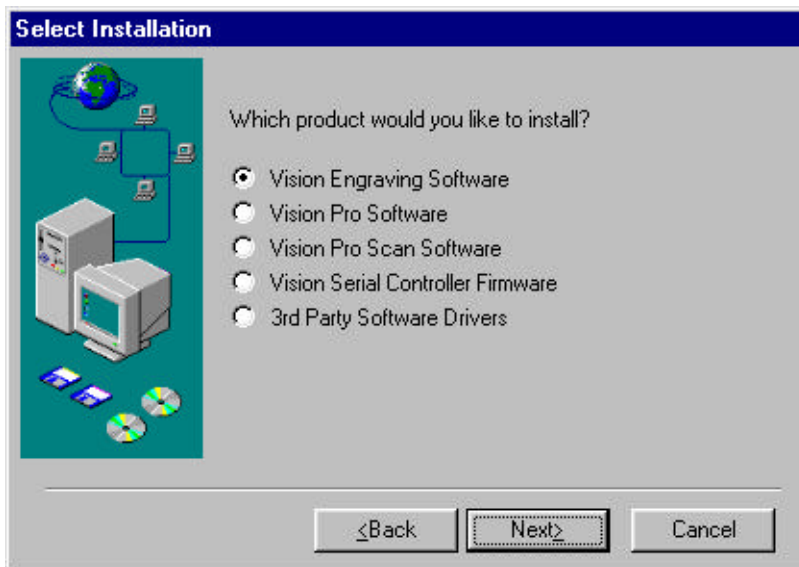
Select Installation

Which product would you like to install?

Vision Engraving Software
Vision Pro Software
Vision Pro Scan Software
Vision Serial Controller Firmware
3rd Party Software Drivers

<Back
Next>
Cancel